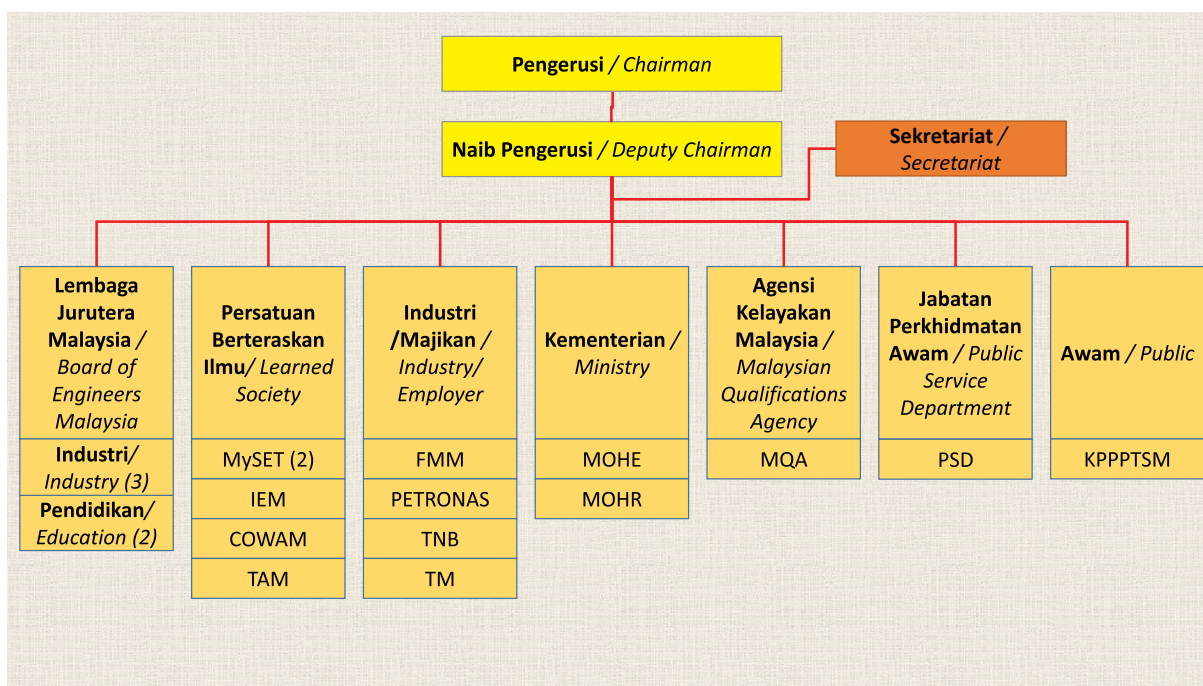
Pengerusi / Chairman

Naib Pengerusi / Deputy Chairman

Sekretariat / Secretariat

Lembaga Jurutera Malaysia / Board of Engineers Malaysia

Industri/ Industry (3)

Pendidikan/ Education (2)

Persatuan Berteraskan Ilmu/ Learned Society

MySET (2)

IEM

COWAM

TAM

Industri /Majikan / Industry/ Employer

FMM

PETRONAS

TNB

TM

Kementerian / Ministry

MOHE

MOHR

Agensi Kelayakan Malaysia / Malaysian Qualifications Agency

MQA

Jabatan Perkhidmatan Awam / Public Service Department

PSD

Awam / Public

KPPPTSM